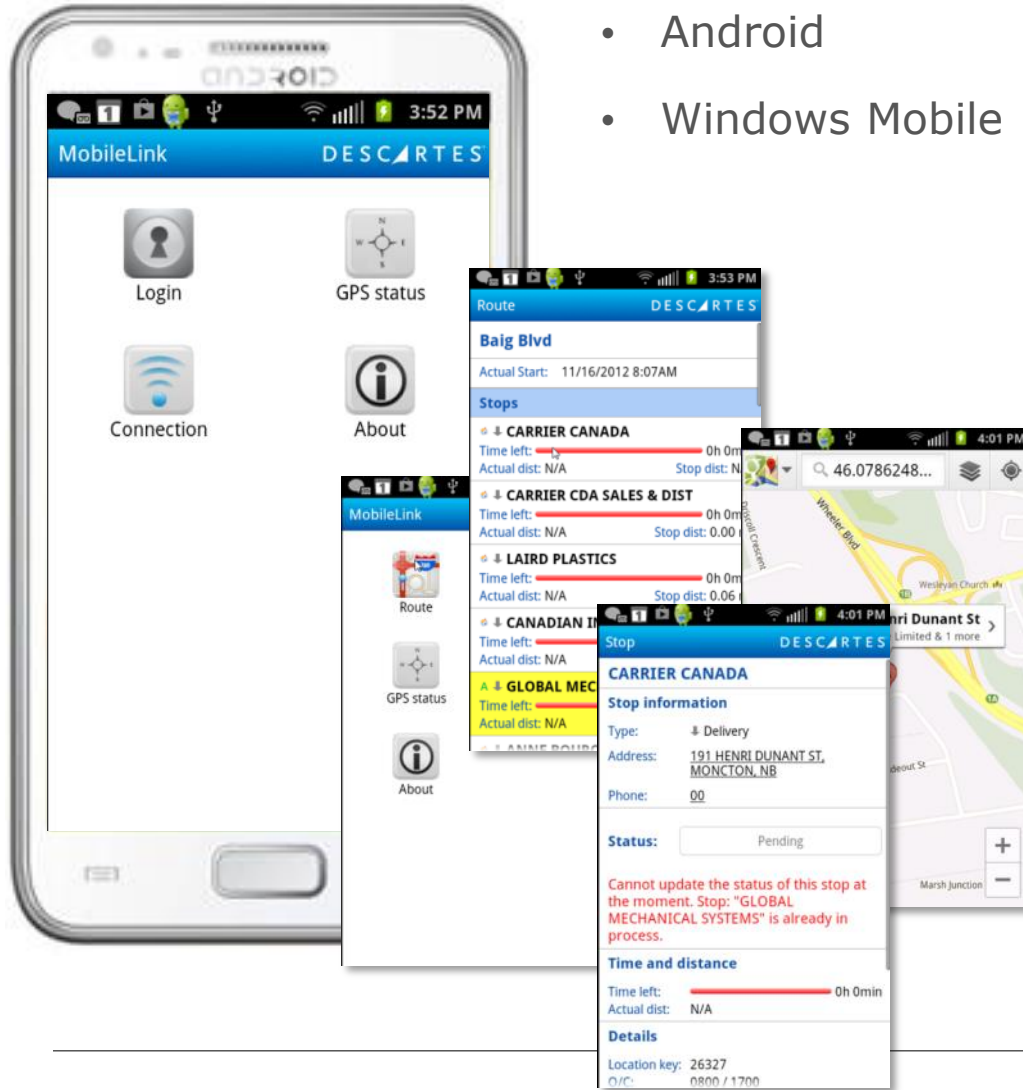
• Android

• Windows Mobile

ANDROID

3:52 PM

MobileLink DESCARTES

Login

GPS status

Connection

About

3:53 PM

Route DESCARTES

Baig Blvd

Actual Start: 11/16/2012 8:07AM

Stops

CARRIER CANADA
Time left: 0h 0m
Actual dist: N/A Stop dist: N

CARRIER CDA SALES & DIST
Time left: 0h 0m
Actual dist: N/A Stop dist: 0.00

LAIRD PLASTICS
Time left: 0h 0m
Actual dist: N/A Stop dist: 0.06

CANADIAN IN
Time left:
Actual dist: N/A

GLOBAL MEC
Time left:
Actual dist: N/A

MobileLink

Route

GPS status

About

4:01 PM

46.0786248...

Wheeler Blvd

Wesleyan Church

nri Dunant St
Limited & 1 more

Marsh Junction

4:01 PM

Stop DESCARTES

CARRIER CANADA

Stop information

Type: Delivery

Address: 191 HENRI DUNANT ST, MONCTON, NB

Phone: 00

Status: Pending

Cannot update the status of this stop at the moment. Stop: "GLOBAL MECHANICAL SYSTEMS" is already in process.

Time and distance

Time left: 0h 0min
Actual dist: N/A

Details

Location key: 26327
O/C: 0800 / 1700